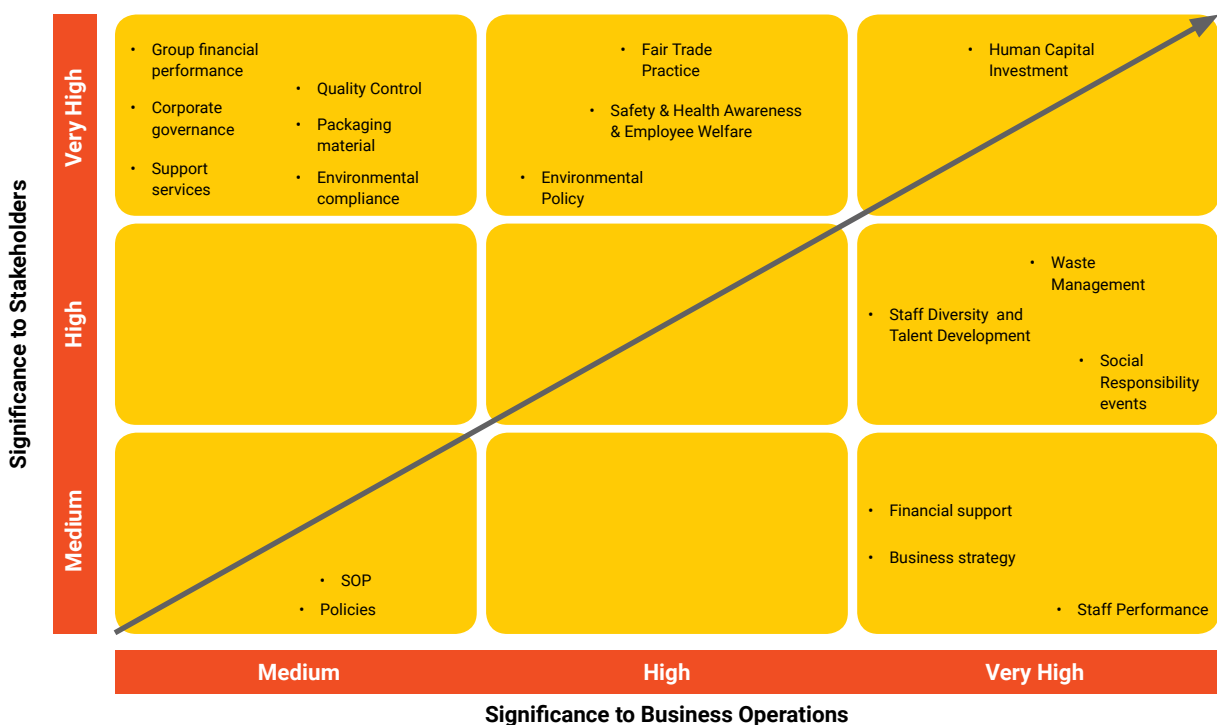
Significance to Stakeholders

Very High

- Group financial performance
- Corporate governance
- Support services
- Quality Control
- Packaging material
- Environmental compliance

- Fair Trade Practice
- Safety & Health Awareness & Employee Welfare
- Environmental Policy

- Human Capital Investment

High

- Waste Management
- Staff Diversity and Talent Development
- Social Responsibility events

Medium

- SOP
- Policies

- Financial support
- Business strategy
- Staff Performance

Medium | High | Very High

Significance to Business Operations